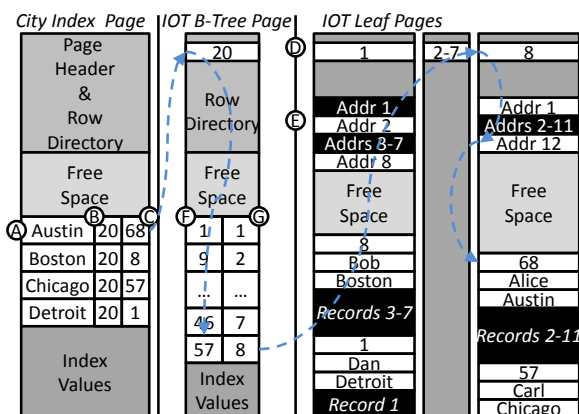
City Index Page

Page Header & Row Directory

Free Space

A B C

| Austin | 20 | 68 |
|---|---|---|
| Boston | 20 | 8 |
| Chicago | 20 | 57 |
| Detroit | 20 | 1 |

Index Values

IOT B-Tree Page

20

Row Directory

Free Space

F G

| 1 | 1 |
|---|---|
| 9 | 2 |
| ... | ... |
| 46 | 7 |
| 57 | 8 |

Index Values

IOT Leaf Pages

D

1

E

Addr 1
Addr 2
Addrs 3-7
Addr 8

Free Space

8
Bob
Boston
Records 3-7
1
Dan
Detroit
Record 1

2-7

8

Addr 1
Addrs 2-11
Addr 12

Free Space

68
Alice
Austin
Records 2-11
57
Carl
Chicago